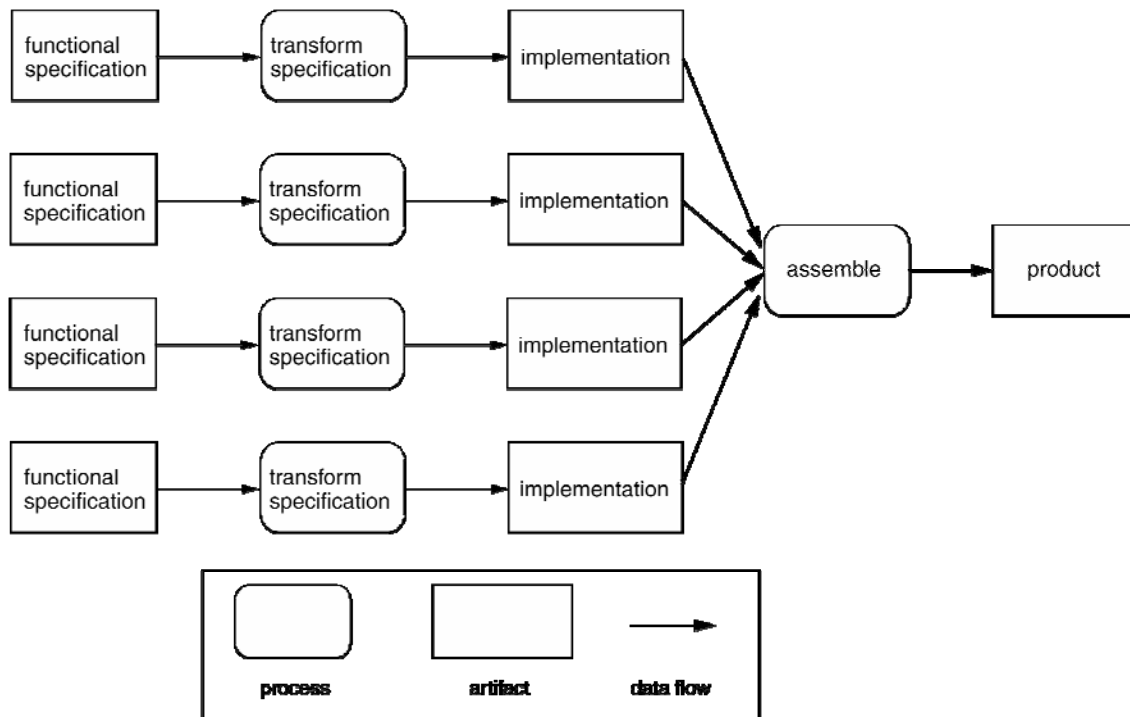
functional specification

transform specification

implementation

functional specification

transform specification

implementation

functional specification

transform specification

implementation

functional specification

transform specification

implementation

assemble

product

process

artifact

data flow